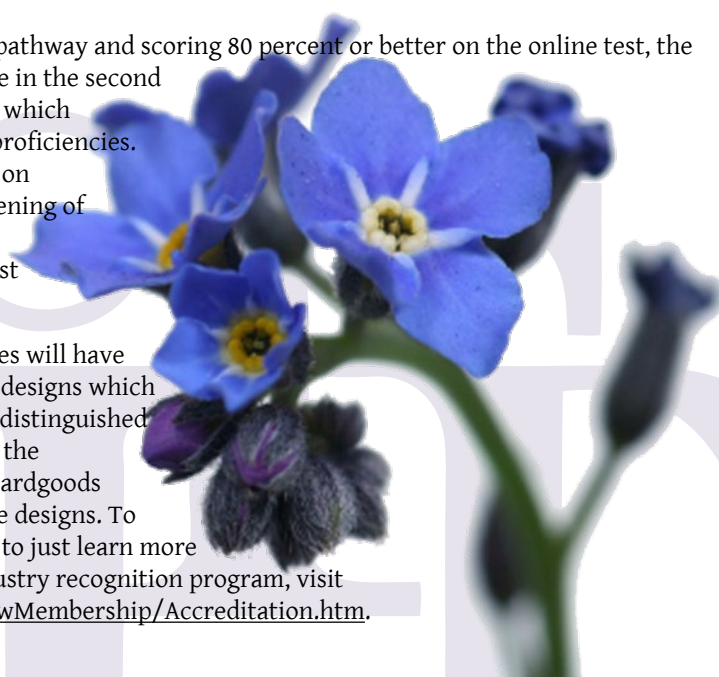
pathway and scoring 80 percent or better on the online test, the
e in the second
which
proficiencies.
on
ening of

st

es will have
designs which
distinguished
the
ardgoods
e designs. To
to just learn more
ustry recognition program, visit
wMembership/Accreditation.htm.